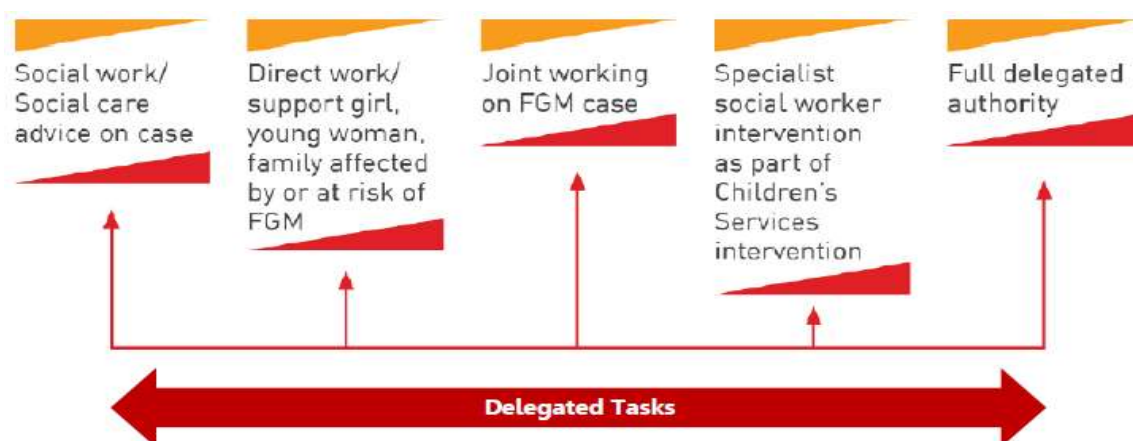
Social work/ Social care advice on case

Direct work/ support girl, young woman, family affected by or at risk of FGM

Joint working on FGM case

Specialist social worker intervention as part of Children's Services intervention

Full delegated authority

Delegated Tasks